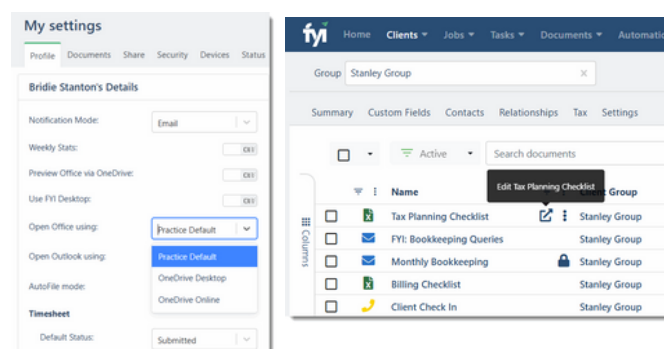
My settings

Profile Documents Share Security Devices Status

Bridie Stanton's Details

Notification Mode: Email

Weekly Stats: Off

Preview Office via OneDrive: Off

Use FYI Desktop: Off

Open Office using: Practice Default

Open Outlook using: Practice Default

AutoFile mode: OneDrive Desktop

OneDrive Online

Timesheet

Default Status: Submitted

fyi Home Clients Jobs Tasks Documents Automatio

Group Stanley Group ×

Summary Custom Fields Contacts Relationships Tax Settings

Active Search documents

Columns

Name Edit Tax Planning Checklist Group

| Name | Group |
|---|---|
| Tax Planning Checklist | Stanley Group |
| FYI: Bookkeeping Queries | Stanley Group |
| Monthly Bookkeeping | Stanley Group |
| Billing Checklist | Stanley Group |
| Client Check In | Stanley Group |